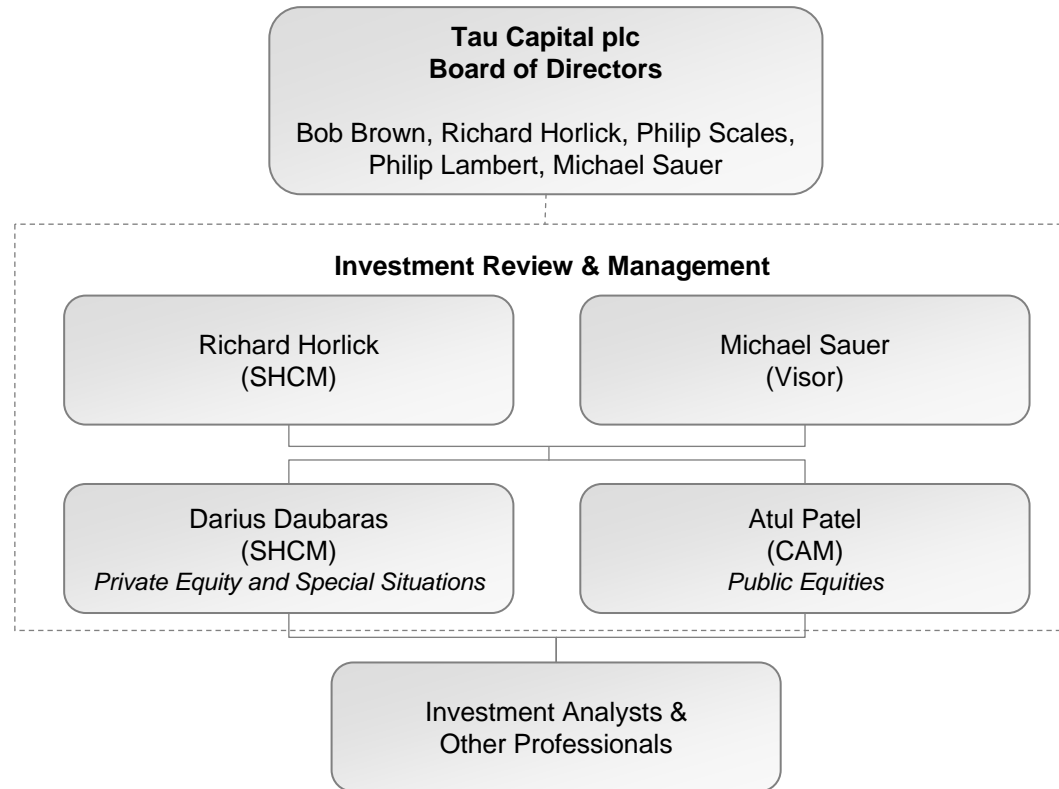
Tau Capital plc
Board of Directors

Bob Brown, Richard Horlick, Philip Scales, Philip Lambert, Michael Sauer

Investment Review & Management

Richard Horlick
(SHCM)

Michael Sauer
(Visor)

Darius Daubaras
(SHCM)
*Private Equity and Special Situations*

Atul Patel
(CAM)
*Public Equities*

Investment Analysts & Other Professionals